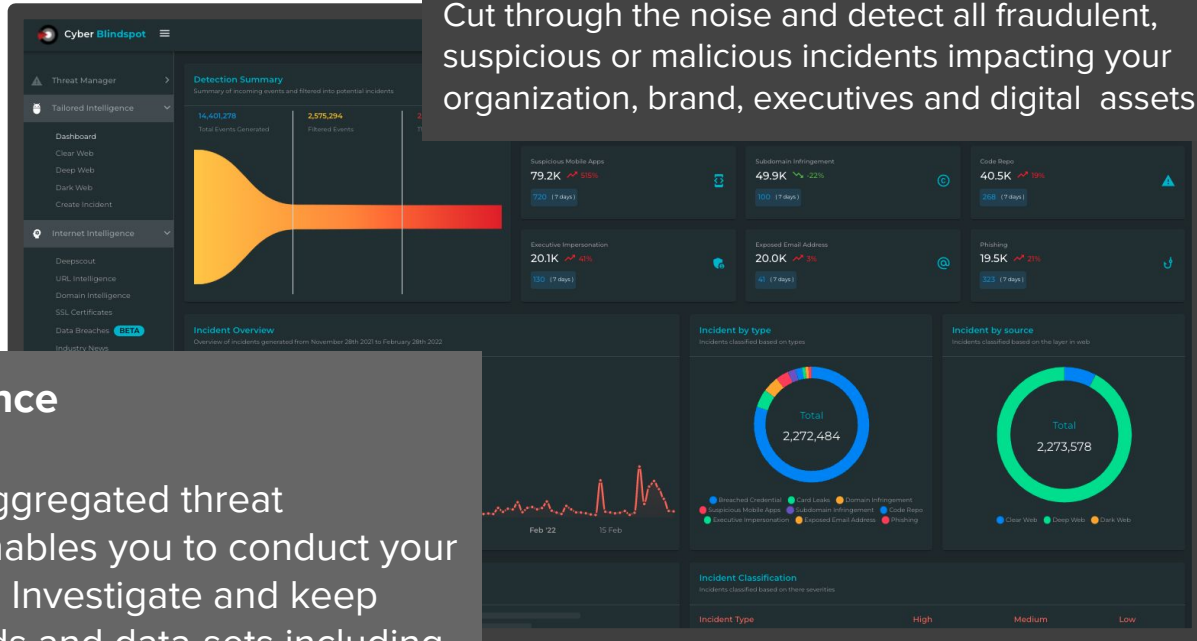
Cyber Blindspot

Cut through the noise and detect all fraudulent, suspicious or malicious incidents impacting your organization, brand, executives and digital assets

Threat Manager

Tailored Intelligence

Dashboard

Clear Web

Deep Web

Dark Web

Create Incident

Internet Intelligence

Deepscout

URL Intelligence

Domain Intelligence

SSL Certificates

Data Breaches BETA

Industry News

Detection Summary

Summary of incoming events and filtered into potential incidents

14,401,278
Total Events Generated

2,575,294
Filtered Events

Suspicious Mobile Apps
79.2K 515%
720 (7 days)

Subdomain Infringement
49.9K -22%
100 (7 days)

Code Repo
40.5K 58%
268 (7 days)

Executive Impersonation
20.1K 41%
130 (7 days)

Exposed Email Address
20.0K 3%
41 (7 days)

Phishing
19.5K 21%
323 (7 days)

Incident Overview

Overview of incidents generated from November 28th 2021 to February 28th 2022

Feb '22 15 Feb

Incident by type

Incidents classified based on types

Total
2,272,484

Breached Credential Card Leaks Domain Infringement Suspicious Mobile Apps Subdomain Infringement Code Repo Executive Impersonation Exposed Email Address Phishing

Incident by source

Incidents classified based on the layer in web

Total
2,273,578

Clear Web Deep Web Dark Web

Incident Classification

Incidents classified based on there severities

Incident Type High Medium Low

nce

ggregated threat
nables you to conduct your
Investigate and keep
ds and data sets including